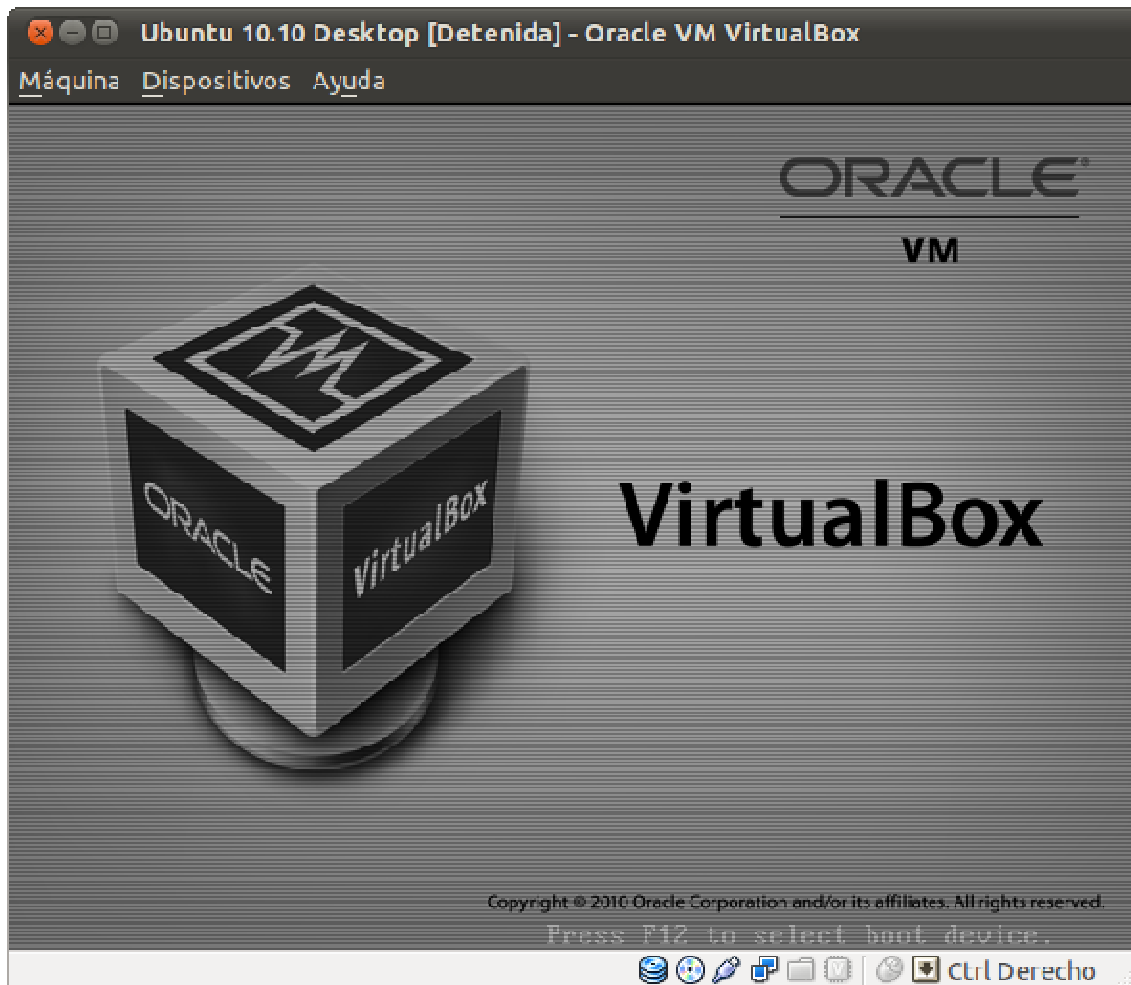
Ubuntu 10.10 Desktop [Detenida] - Oracle VM VirtualBox

Máquina Dispositivos Ayuda

ORACLE
VM

ORACLE
VirtualBox

VirtualBox

Copyright © 2010 Oracle Corporation and/or its affiliates. All rights reserved.
Press F12 to select boot device.

Ctrl Derecho